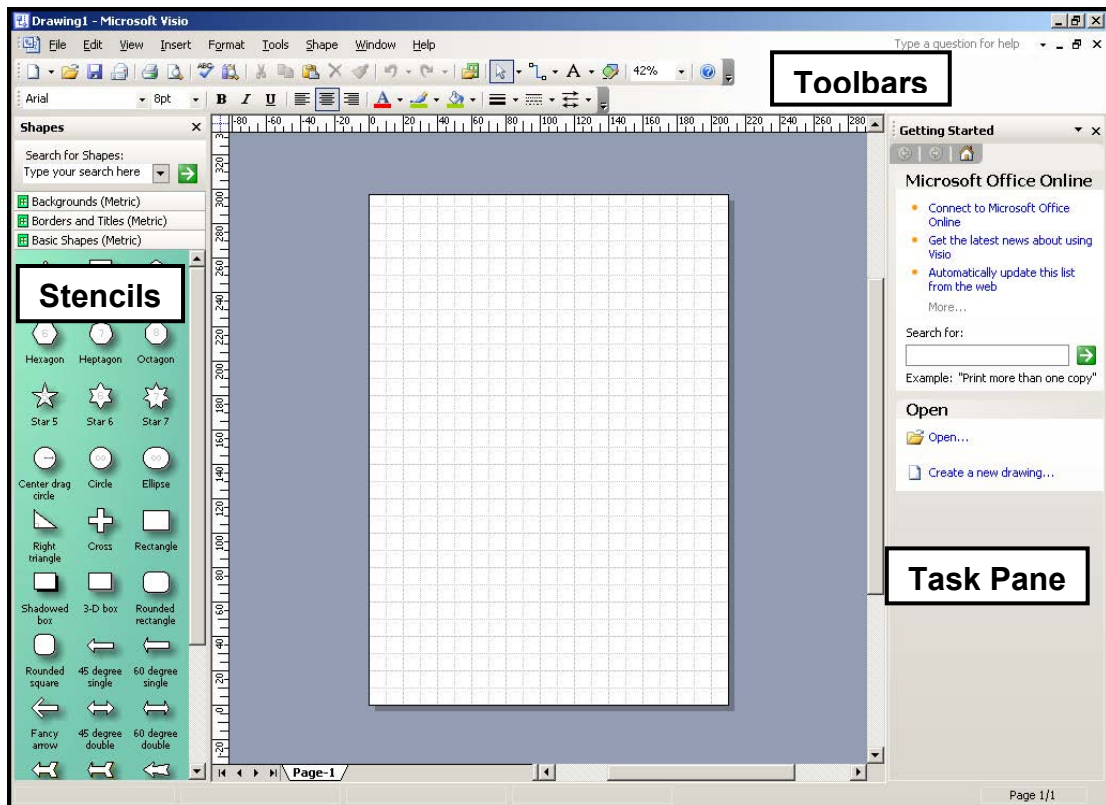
Drawing1 - Microsoft Visio

File Edit View Insert Format Tools Shape Window Help

Type a question for help

42%

Toolbars

Arial 8pt B I U A

Shapes

Search for Shapes:
Type your search here

Backgrounds (Metric)
Borders and Titles (Metric)
Basic Shapes (Metric)

Stencils

Hexagon Heptagon Octagon

Star 5 Star 6 Star 7

Center drag circle Circle Ellipse

Right triangle Cross Rectangle

Shadowed box 3-D box Rounded rectangle

Rounded square 45 degree single 60 degree single

Fancy arrow 45 degree double 60 degree double

-80 -60 -40 -20 0 20 40 60 80 100 120 140 160 180 200 220 240 260 280

320 300 280 260 240 220 200 180 160 140 120 100 80 60 40 20 0 -20

Page-1

Getting Started

Microsoft Office Online

Connect to Microsoft Office Online

Get the latest news about using Visio

Automatically update this list from the web

More...

Search for:

Example: "Print more than one copy"

Open

Open...

Create a new drawing...

Task Pane

Page 1/1